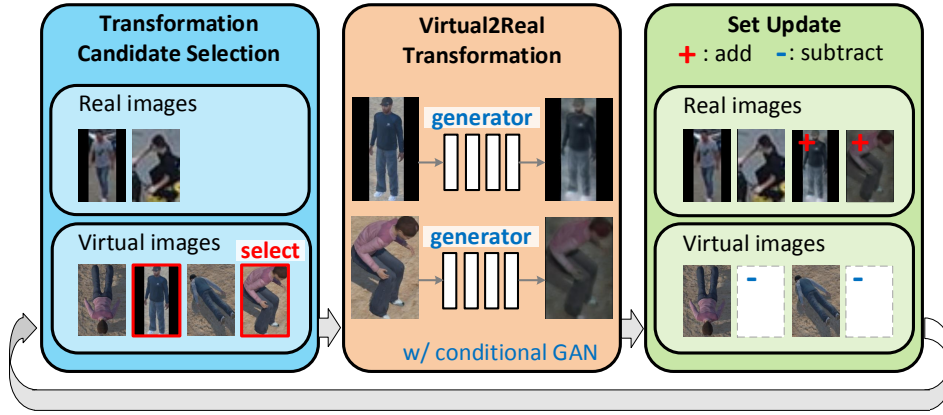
Transformation Candidate Selection

Real images

Virtual images

select

Virtual2Real Transformation

generator

generator

w/ conditional GAN

Set Update

+ : add - : subtract

Real images

+ +

Virtual images

- -